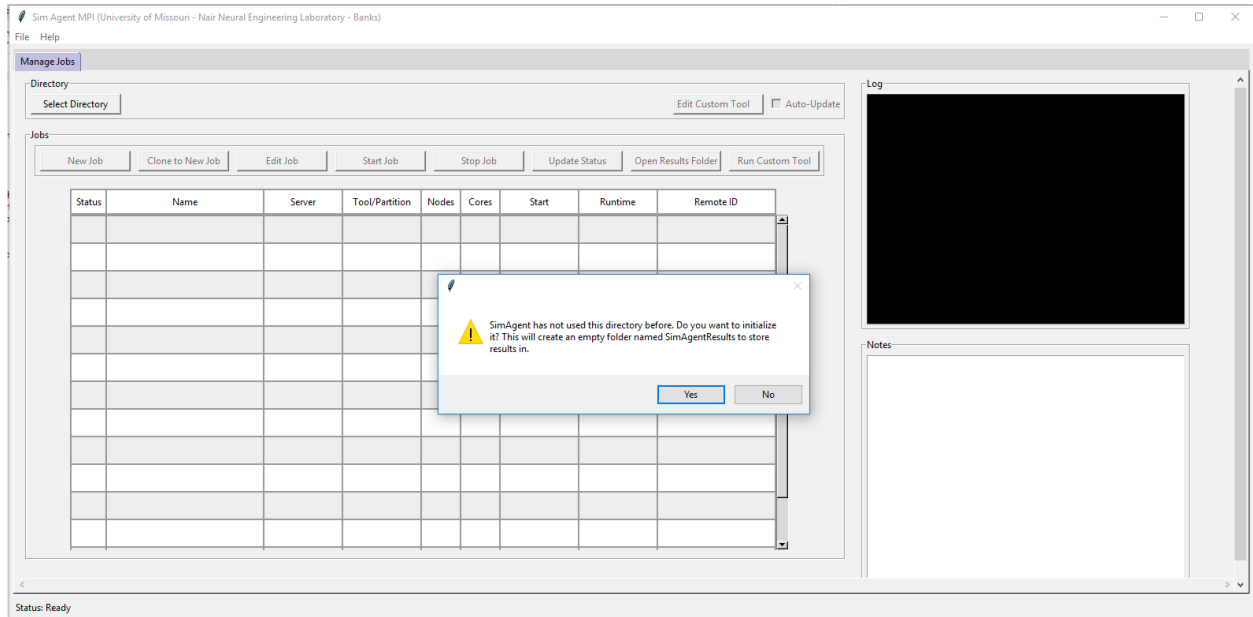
Sim Agent MPI (University of Missouri - Nair Neural Engineering Laboratory - Banks)

File Help

Manage Jobs

Directory

Select Directory

Edit Custom Tool

Auto-Update

Jobs

New Job | Clone to New Job | Edit Job | Start Job | Stop Job | Update Status | Open Results Folder | Run Custom Tool

| Status | Name | Server | Tool/Partition | Nodes | Cores | Start | Runtime | Remote ID |
|---|---|---|---|---|---|---|---|---|

SimAgent has not used this directory before. Do you want to initialize it? This will create an empty folder named SimAgentResults to store results in.

Yes | No

Log

Notes

Status: Ready